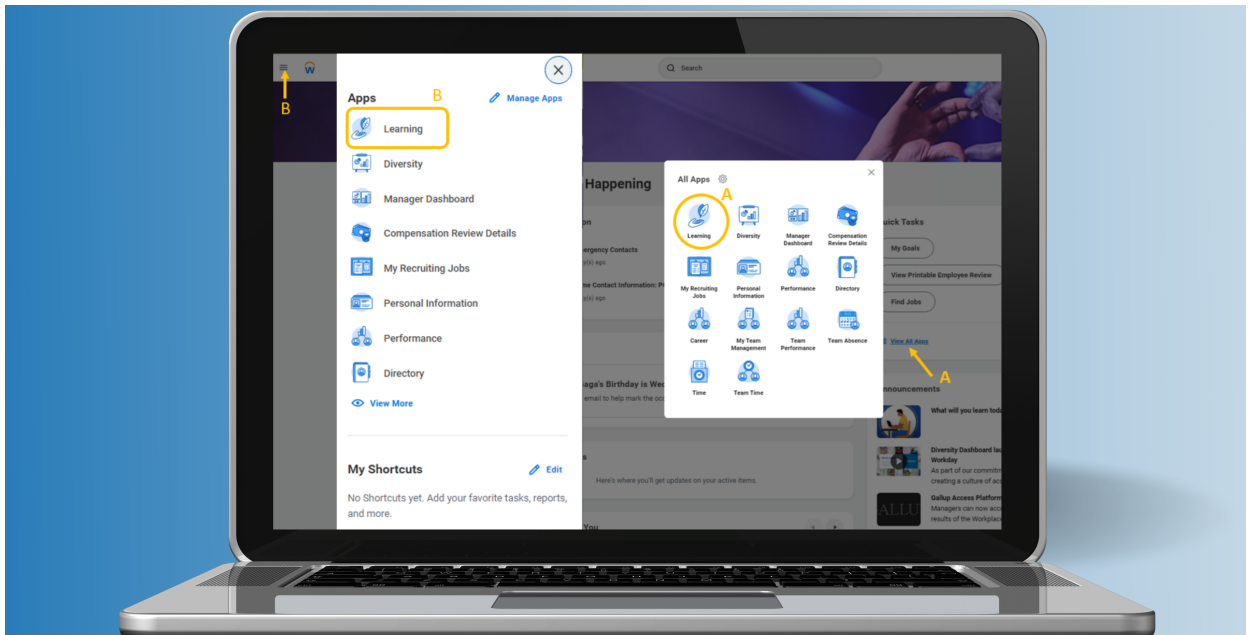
B

Search

Apps
B
Manage Apps

Learning
Diversity
Manager Dashboard
Compensation Review Details
My Recruiting Jobs
Personal Information
Performance
Directory
View More

My Shortcuts
Edit
No Shortcuts yet. Add your favorite tasks, reports, and more.

Happening
on
ergency Contacts
y(s) ago
ew Contact Information: P
y(s) ago

aga's Birthday is Wed
email to help mark the occ

Here's where you'll get updates on your active items.

You

All Apps
A
Learning
Diversity
Manager Dashboard
Compensation Review Details
My Recruiting Jobs
Personal Information
Performance
Directory
Career
My Team Management
Team Performance
Team Absence
Time
Team Time

uick Tasks
My Goals
View Printable Employee Review
Find Jobs
View All Apps
A

nnouncements
What will you learn tod
Diversity Dashboard la
Workday
As part of our commitm
creating a culture of acc
Gallup Access Platform
Managers can now acc
results of the Workplac
ALLU